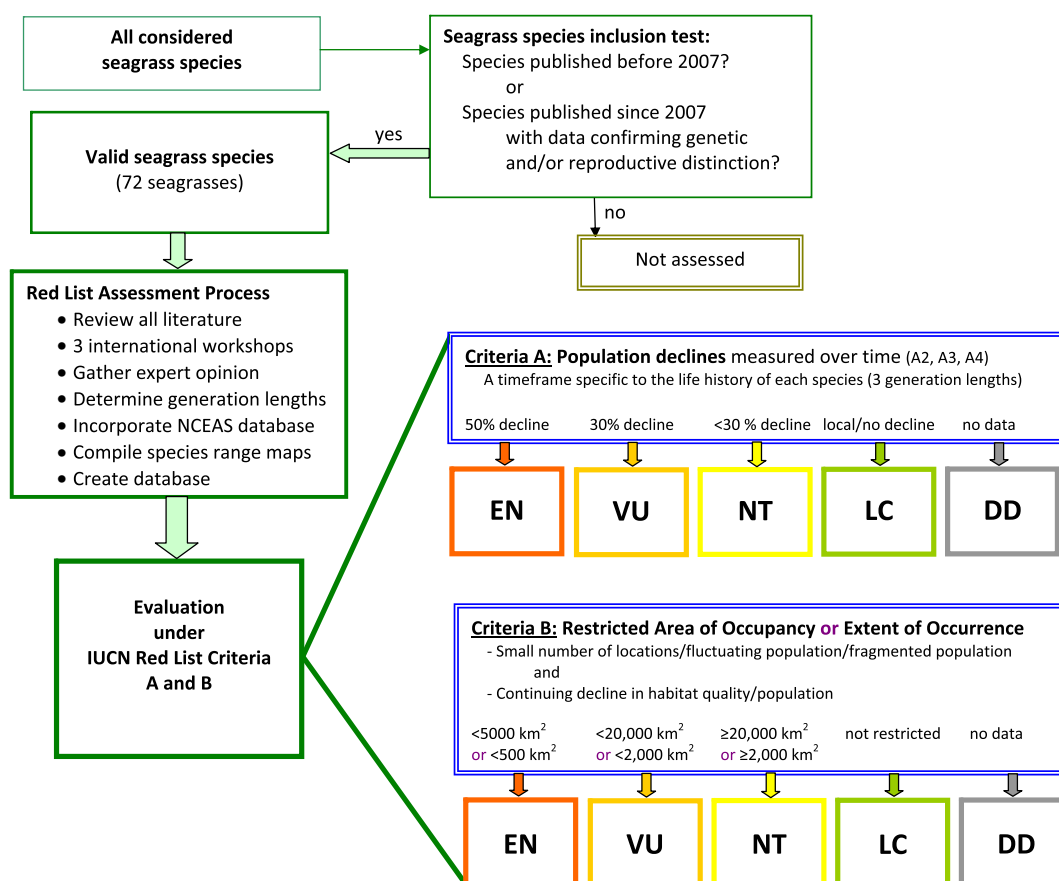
All considered seagrass species

Seagrass species inclusion test:
Species published before 2007?
or
Species published since 2007 with data confirming genetic and/or reproductive distinction?

yes

Valid seagrass species
(72 seagrasses)

no

Not assessed

Red List Assessment Process
• Review all literature
• 3 international workshops
• Gather expert opinion
• Determine generation lengths
• Incorporate NCEAS database
• Compile species range maps
• Create database

Evaluation under IUCN Red List Criteria A and B

Criteria A: Population declines measured over time (A2, A3, A4)
A timeframe specific to the life history of each species (3 generation lengths)

50% decline | 30% decline | <30 % decline | local/no decline | no data

EN | VU | NT | LC | DD

Criteria B: Restricted Area of Occupancy or Extent of Occurrence
- Small number of locations/fluctuating population/fragmented population
and
- Continuing decline in habitat quality/population

<5000 km$^2$ or <500 km$^2$ | <20,000 km$^2$ or <2,000 km$^2$ | ≥20,000 km$^2$ or ≥2,000 km$^2$ | not restricted | no data

EN | VU | NT | LC | DD